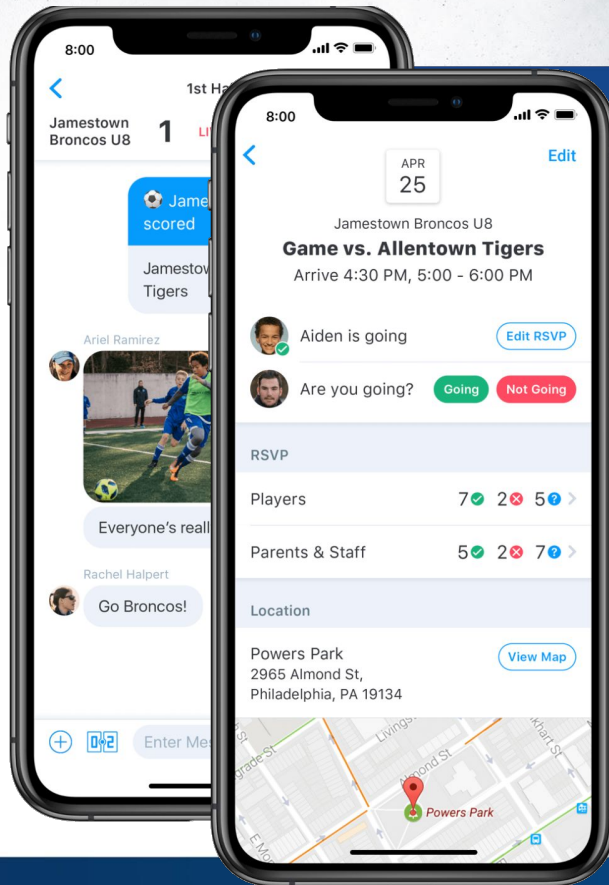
8:00

<

1st Ha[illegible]

Jamestown Broncos U8

1

LI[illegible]

⚽ Jame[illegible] scored

Jamestow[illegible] Tigers

Ariel Ramirez

Everyone's reall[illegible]

Rachel Halpert

Go Broncos!

Enter Me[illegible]

8:00

<

Edit

APR
25

Jamestown Broncos U8

Game vs. Allentown Tigers

Arrive 4:30 PM, 5:00 - 6:00 PM

Aiden is going

Edit RSVP

Are you going?

Going

Not Going

RSVP

Players 7 2 5

Parents & Staff 5 2 7

Location

Powers Park
2965 Almond St,
Philadelphia, PA 19134

View Map

Livings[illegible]

Almond St

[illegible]grade St

E Mo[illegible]

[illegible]khart St

Powers Park